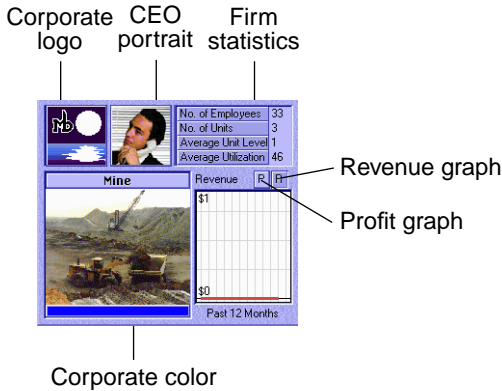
Corporate logo

CEO portrait

Firm statistics

| No. of Employees | 33 |
|---|---|
| No. of Units | 3 |
| Average Unit Level | 1 |
| Average Utilization | 46 |

Revenue graph

Profit graph

Mine

Revenue R P

$1

$0

Past 12 Months

Corporate color